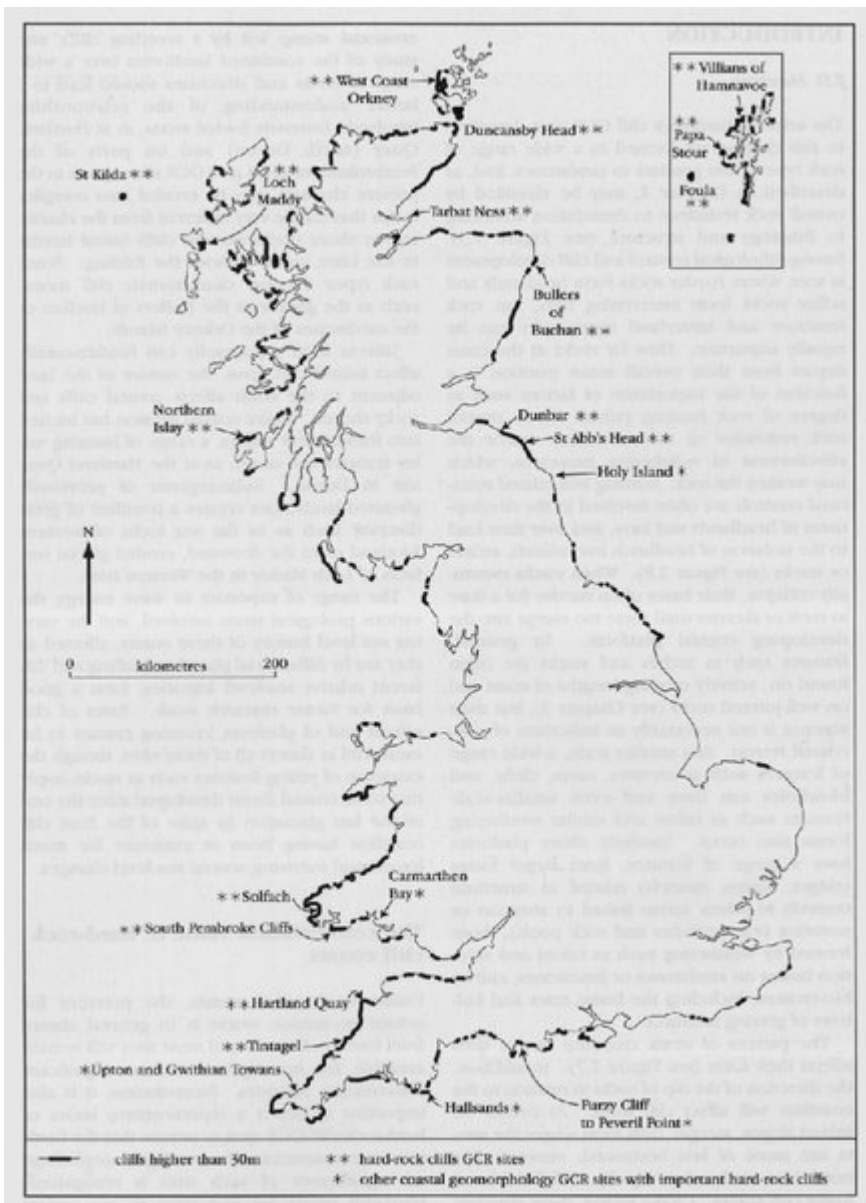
** West Coast Orkney

** Villians of Hamnavoe

Papa Stour **

Foula

Duncansby Head **

St Kilda **

Loch Maddy

Tarbat Ness **

Bullers of Buchan **

Northern Islay **

Dunbar **

St Abb's Head **

Holy Island *

N

0 kilometres 200

Carmarthen Bay *

** Solfach

** South Pembroke Cliffs

** Hartland Quay

** Tintagel

*Upton and Gwithian Towans

Hallsands *

Furzy Cliff to Peveril Point *

cliffs higher than 30m

** hard-rock cliffs GCR sites

* other coastal geomorphology GCR sites with important hard-rock cliffs